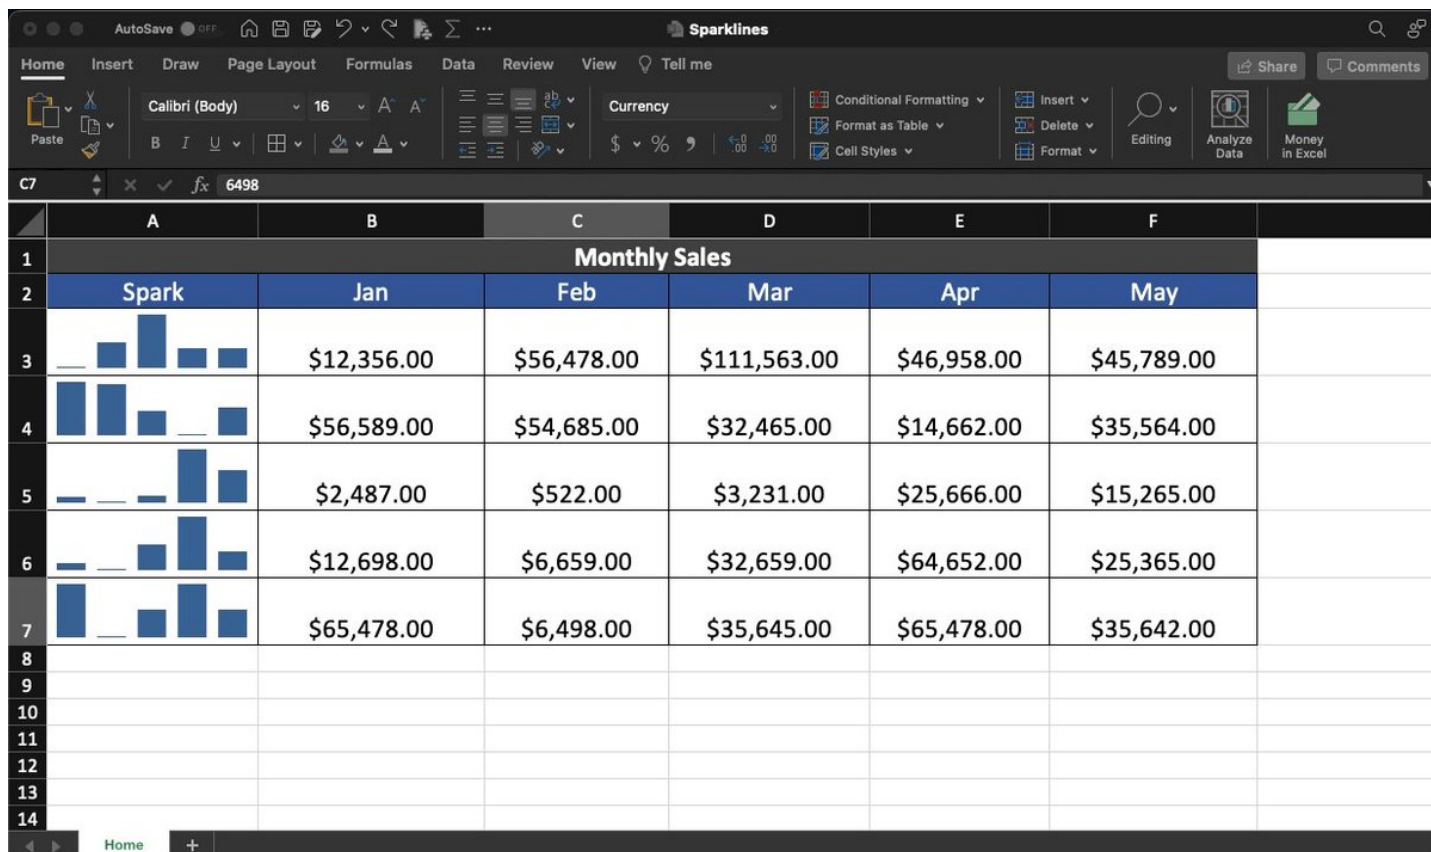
AutoSave OFF
Sparklines

Home Insert Draw Page Layout Formulas Data Review View Tell me
Share Comments

Paste
Calibri (Body) 16
B I U
Currency
$ % 9
Conditional Formatting
Format as Table
Cell Styles
Insert
Delete
Format
Editing
Analyze Data
Money in Excel

C7 $fx$ 6498

| | A | B | C | D | E | F |
|---|---|---|---|---|---|---|
| 1 | Monthly Sales | | | | | |
| 2 | Spark | Jan | Feb | Mar | Apr | May |
| 3 | | \$12,356.00 | \$56,478.00 | \$111,563.00 | \$46,958.00 | \$45,789.00 |
| 4 | | \$56,589.00 | \$54,685.00 | \$32,465.00 | \$14,662.00 | \$35,564.00 |
| 5 | | \$2,487.00 | \$522.00 | \$3,231.00 | \$25,666.00 | \$15,265.00 |
| 6 | | \$12,698.00 | \$6,659.00 | \$32,659.00 | \$64,652.00 | \$25,365.00 |
| 7 | | \$65,478.00 | \$6,498.00 | \$35,645.00 | \$65,478.00 | \$35,642.00 |
| 8 | | | | | | |
| 9 | | | | | | |
| 10 | | | | | | |
| 11 | | | | | | |
| 12 | | | | | | |
| 13 | | | | | | |
| 14 | | | | | | |

Home +